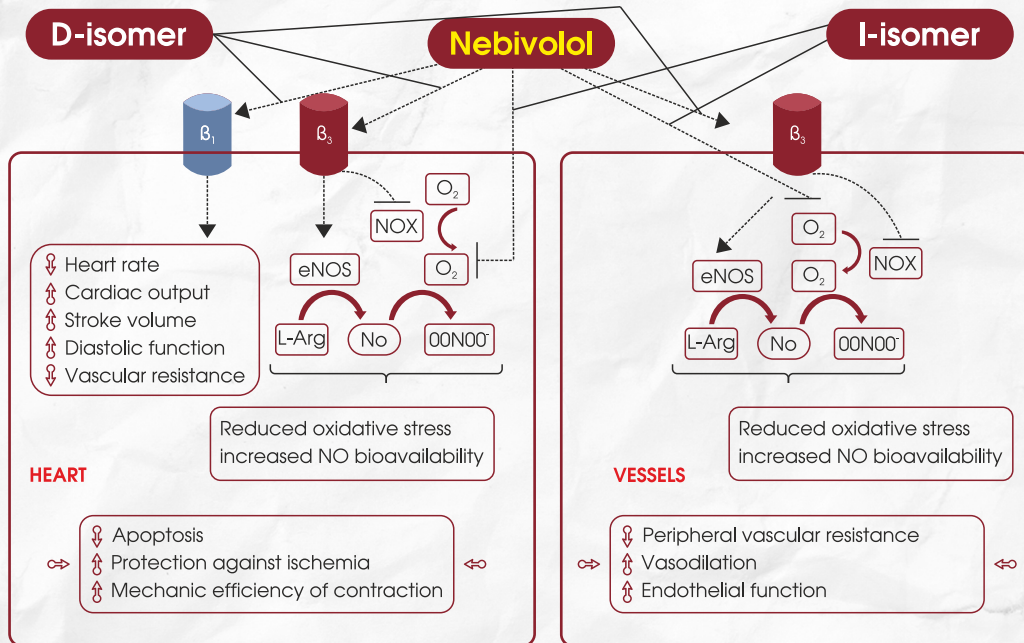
D-isomer

Nebivolol

l-isomer

$\beta_1$

$\beta_3$

NOX

$O_2$

eNOS

$O_2$

L-Arg

No

00N00$^-$

⇩ Heart rate
⇧ Cardiac output
⇧ Stroke volume
⇧ Diastolic function
⇩ Vascular resistance

Reduced oxidative stress increased NO bioavailability

HEART

⇩ Apoptosis
⇧ Protection against ischemia
⇧ Mechanic efficiency of contraction

$\beta_3$

$O_2$

eNOS

NOX

$O_2$

L-Arg

No

00N00$^-$

Reduced oxidative stress increased NO bioavailability

VESSELS

⇩ Peripheral vascular resistance
⇧ Vasodilation
⇧ Endothelial function